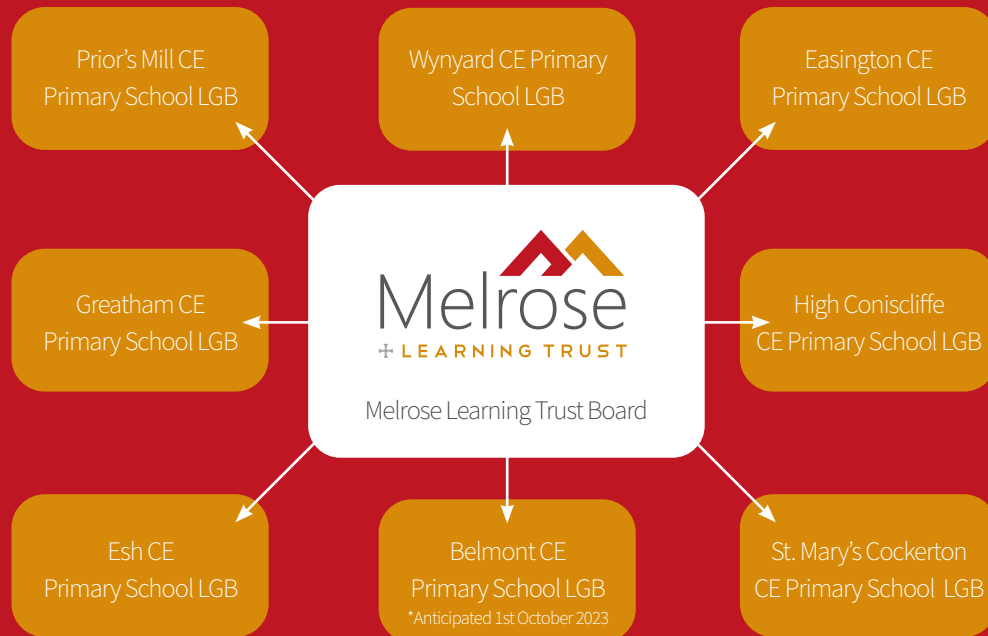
Prior's Mill CE Primary School LGB

Wynyard CE Primary School LGB

Easington CE Primary School LGB

Greatham CE Primary School LGB

Melrose
LEARNING TRUST

Melrose Learning Trust Board

High Coniscliffe CE Primary School LGB

Esh CE Primary School LGB

Belmont CE Primary School LGB
*Anticipated 1st October 2023

St. Mary's Cockerton CE Primary School LGB